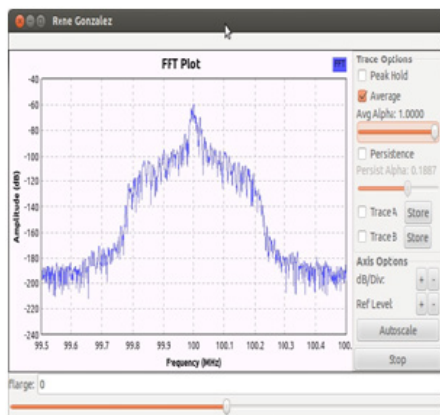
Rene Gonzalez

FFT Plot

-40
-60
-80
-100
-120
-140
-160
-180
-200
-220
-240

Amplitude (dB)

99.5 99.6 99.7 99.8 99.9 100 100.1 100.2 100.3 100.4 100.

Frequency (MHz)

Trace Options
Peak Hold
Average
Avg Alpha: 1.0000
Persistence
Persist Alpha: 0.1887
Trace A Store
Trace B Store
Axis Options
dB/Div: + -
Ref Level: + -
Autoscale
Stop

Flarge: 0